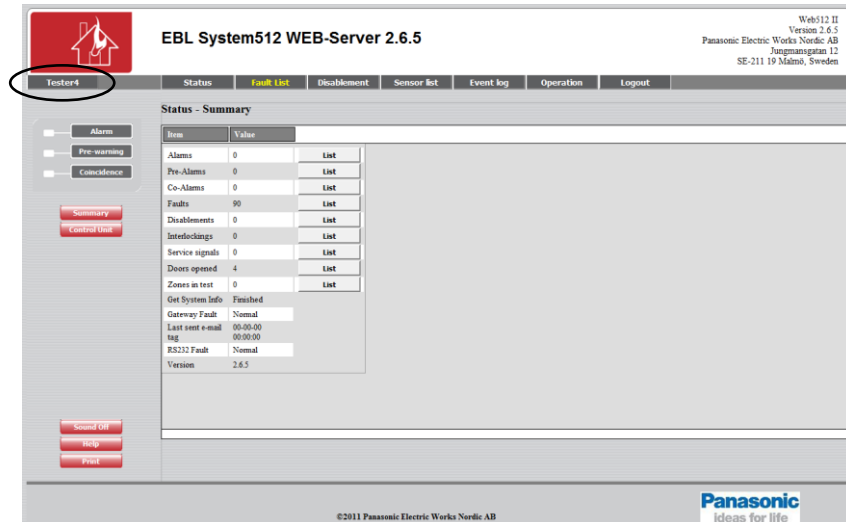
EBL System512 WEB-Server 2.6.5

Web512 II
Version 2.6.5
Panasonic Electric Works Nordic AB
Jungmansgatan 12
SE-211 19 Malmö, Sweden

Tester4

Status | Fault List | Disablement | Sensor list | Event log | Operation | Logout

Alarm
Pre-warning
Coincidence

Summary
Control Unit

Status - Summary

| Item | Value | |
|---|---|---|
| Alarms | 0 | List |
| Pre-Alarms | 0 | List |
| Co-Alarms | 0 | List |
| Faults | 90 | List |
| Disablements | 0 | List |
| Interlockings | 0 | List |
| Service signals | 0 | List |
| Doors opened | 4 | List |
| Zones in test | 0 | List |
| Get System Info | Finished | |
| Gateway Fault | Normal | |
| Last sent e-mail tag | 00-00-00 00:00:00 | |
| RS232 Fault | Normal | |
| Version | 2.6.5 | |

Sound Off
Help
Print

©2011 Panasonic Electric Works Nordic AB

Panasonic
ideas for life